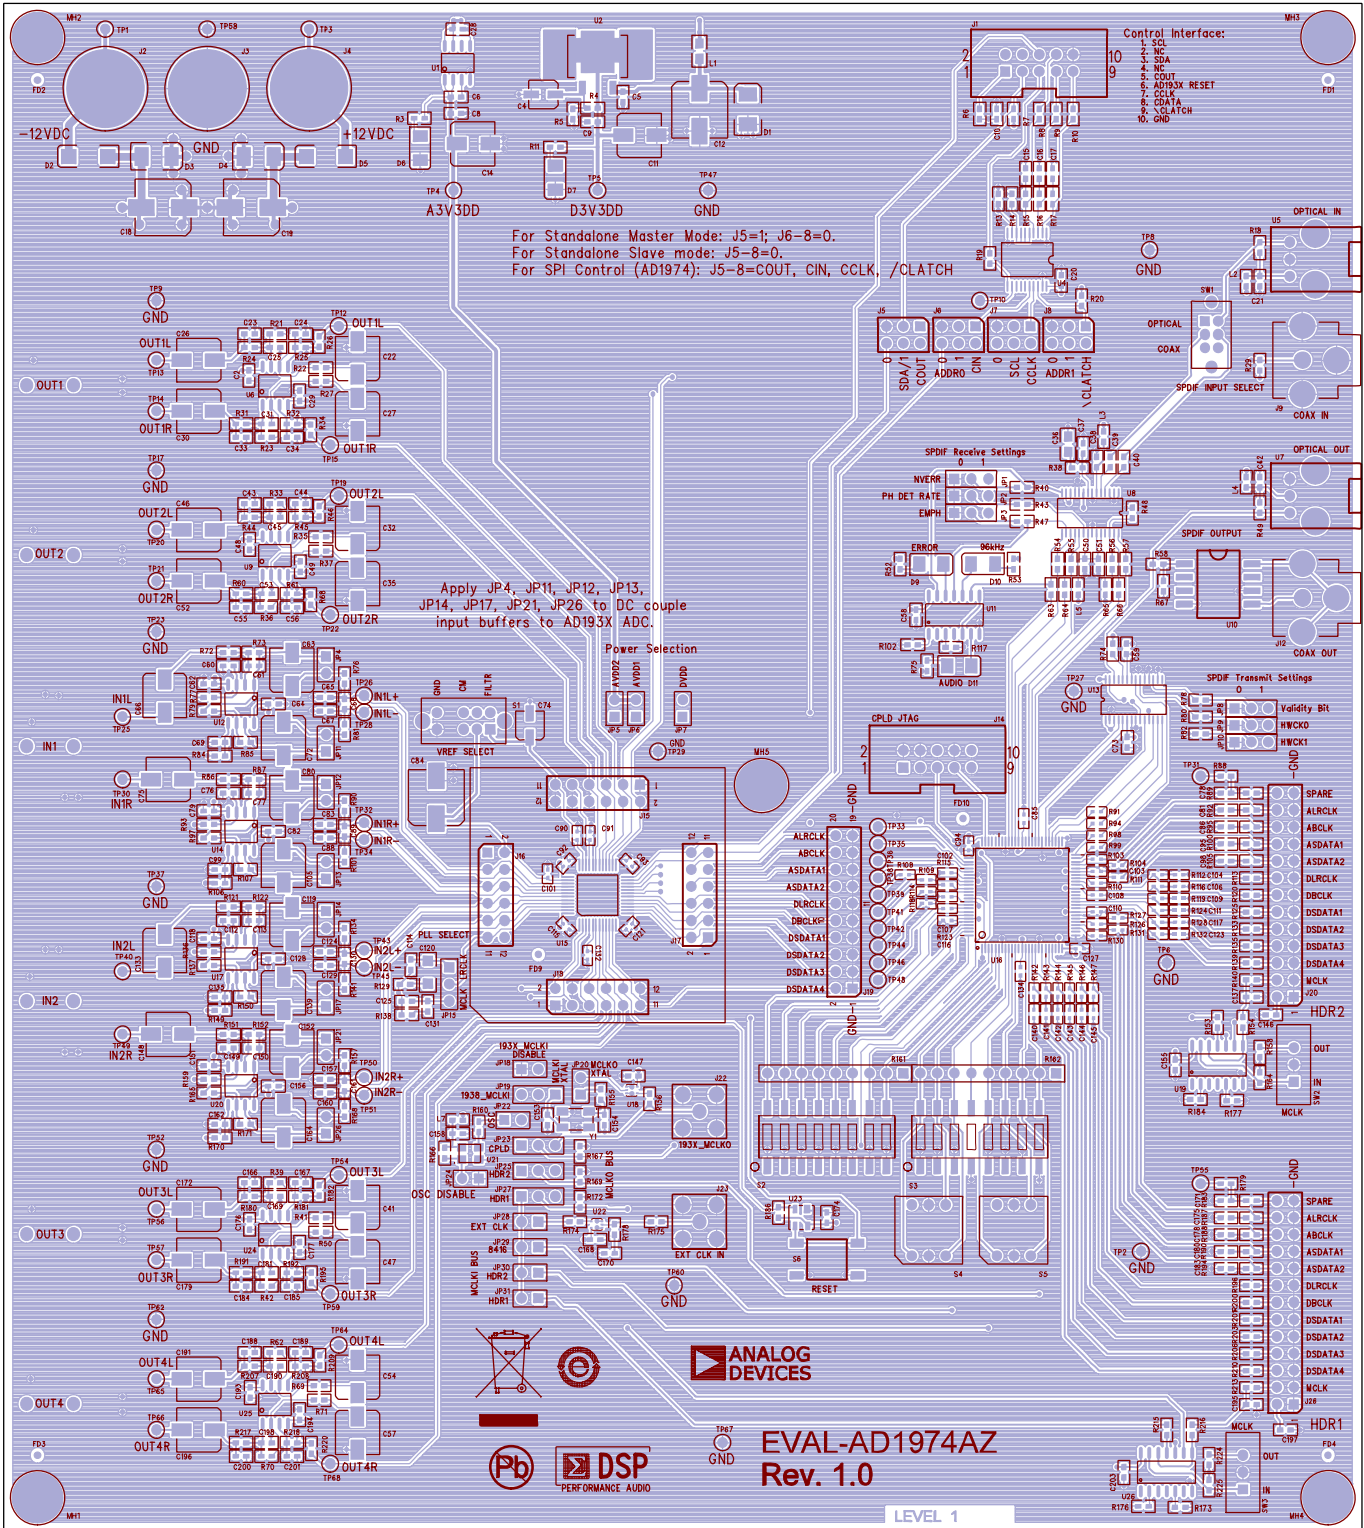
Control Interface:
1. SCL
2. NC
3. SDA
4. NC
5. COUT
6. AD193X RESET
7. CCLK
8. CDATA
9. /CLATCH
10. GND

-12VDC GND +12VDC

A3V3DD D3V3DD GND

For Standalone Master mode: J5=1; J6-8=0.
For Standalone Slave mode: J5-8=0.
For SPI Control (AD1974): J5-8=COUT, CIN, CCLK, /CLATCH

GND

OPTICAL IN

OPTICAL
COAX
SPDIF INPUT SELECT
COAX IN

SDA/1 COUT ADDR0 CIN SCL CCLK ADDR1 /CLATCH

GND OUT1L OUT1L OUT1 OUT1R OUT1R

GND OUT2L OUT2L OUT2 OUT2R OUT2R

SPDIF Receive Settings
0 1
NVERR
PH DET RATE
EMPH

OPTICAL OUT
SPDIF OUTPUT

ERROR 96kHz

COAX OUT

Apply JP4, JP11, JP12, JP13, JP14, JP17, JP21, JP26 to DC couple input buffers to AD193X ADC.

Power Selection

GND CM FILTR AVDD2 AVDD1 DVDD

VREF SELECT

AUDIO

SPDIF Transmit Settings
0 1
Validity Bit
HWCK0
HWCK1

GND

IN1L IN1 IN1R IN1L+ IN1L- IN1R+ IN1R-

CPLD JTAG

ALRCLK ABCLK ASDATA1 ASDATA2 DLRCLK DBCLK DSDATA1 DSDATA2 DSDATA3 DSDATA4

GND

SPARE ALRCLK ABCLK ASDATA1 ASDATA2 DLRCLK DBCLK DSDATA1 DSDATA2 DSDATA3 DSDATA4 MCLK

HDR2

GND

IN2L IN2 IN2R IN2L+ IN2L- IN2R+ IN2R-

PLL SELECT LRCLK MCLK

193X_MCLKI DISABLE
1938_MCLKI
MCLKI XTAL
MCLKO XTAL
CPLD
HDR2
HDR1
EXT CLK
8416
HDR2
HDR1
MCLKI BUS
MCLKO BUS
OSC DISABLE

193X_MCLKO
EXT CLK IN

RESET

OUT IN MCLK

GND OUT3L OUT3L OUT3 OUT3R OUT3R

GND OUT4L OUT4L OUT4 OUT4R OUT4R

GND

ANALOG DEVICES

DSP PERFORMANCE AUDIO

EVAL-AD1974AZ
Rev. 1.0

GND

SPARE ALRCLK ABCLK ASDATA1 ASDATA2 DLRCLK DBCLK DSDATA1 DSDATA2 DSDATA3 DSDATA4 MCLK

HDR1

MCLK OUT IN

LEVEL 1